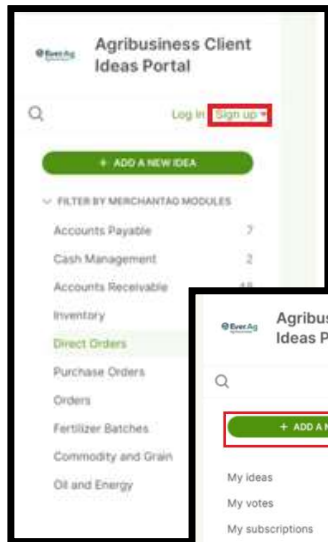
EverAg

Agribusiness Client Ideas Portal

Log in Sign up

+ ADD A NEW IDEA

FILTER BY MERCHANTAG MODULES

Accounts Payable 7

Cash Management 2

Accounts Receivable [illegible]

Inventory

Direct Orders

Purchase Orders

Orders

Fertilizer Batches

Commodity and Grain

Oil and Energy

EverAg

Agribus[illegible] Ideas P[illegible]

+ ADD A N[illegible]

My ideas

My votes

My subscriptions